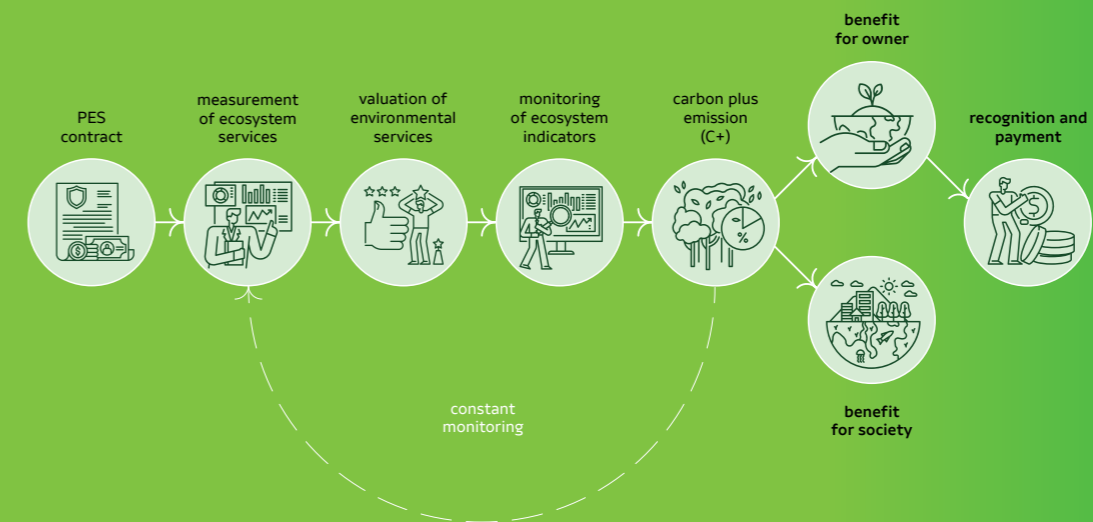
PES contract

measurement of ecosystem services

valuation of environmental services

monitoring of ecosystem indicators

carbon plus emission (C+)

benefit for owner

recognition and payment

benefit for society

constant monitoring